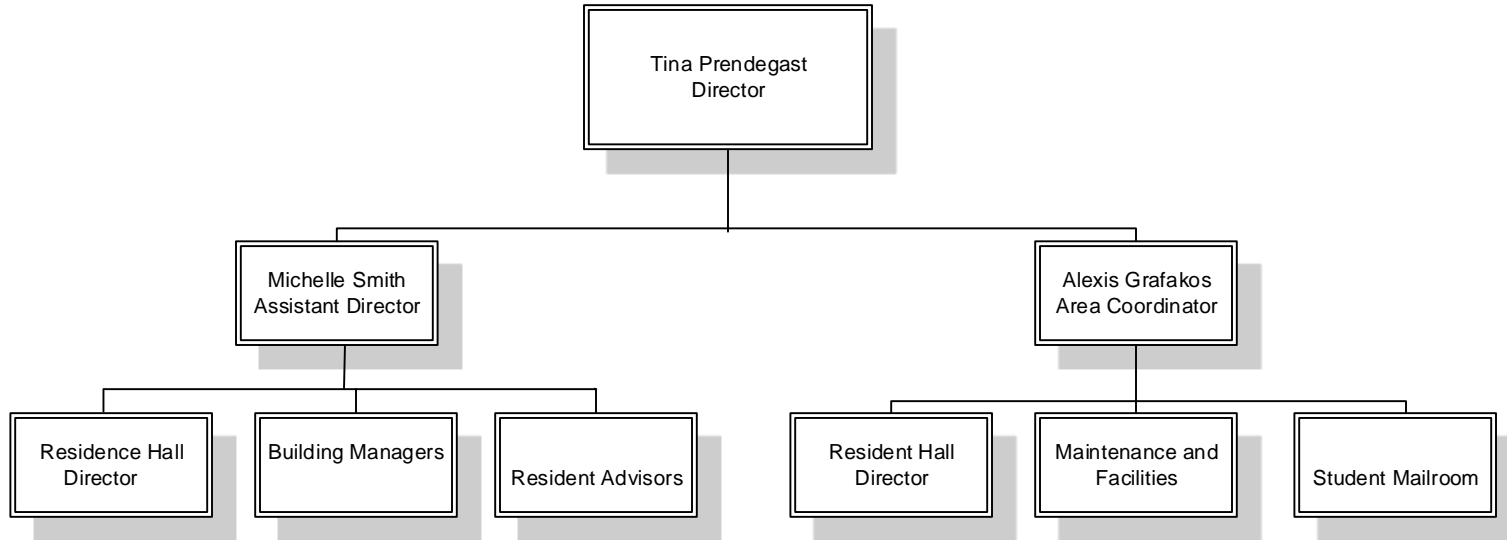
Tina Prendegast
Director

Michelle Smith
Assistant Director

Alexis Grafakos
Area Coordinator

Residence Hall Director

Building Managers

Resident Advisors

Resident Hall Director

Maintenance and Facilities

Student Mailroom